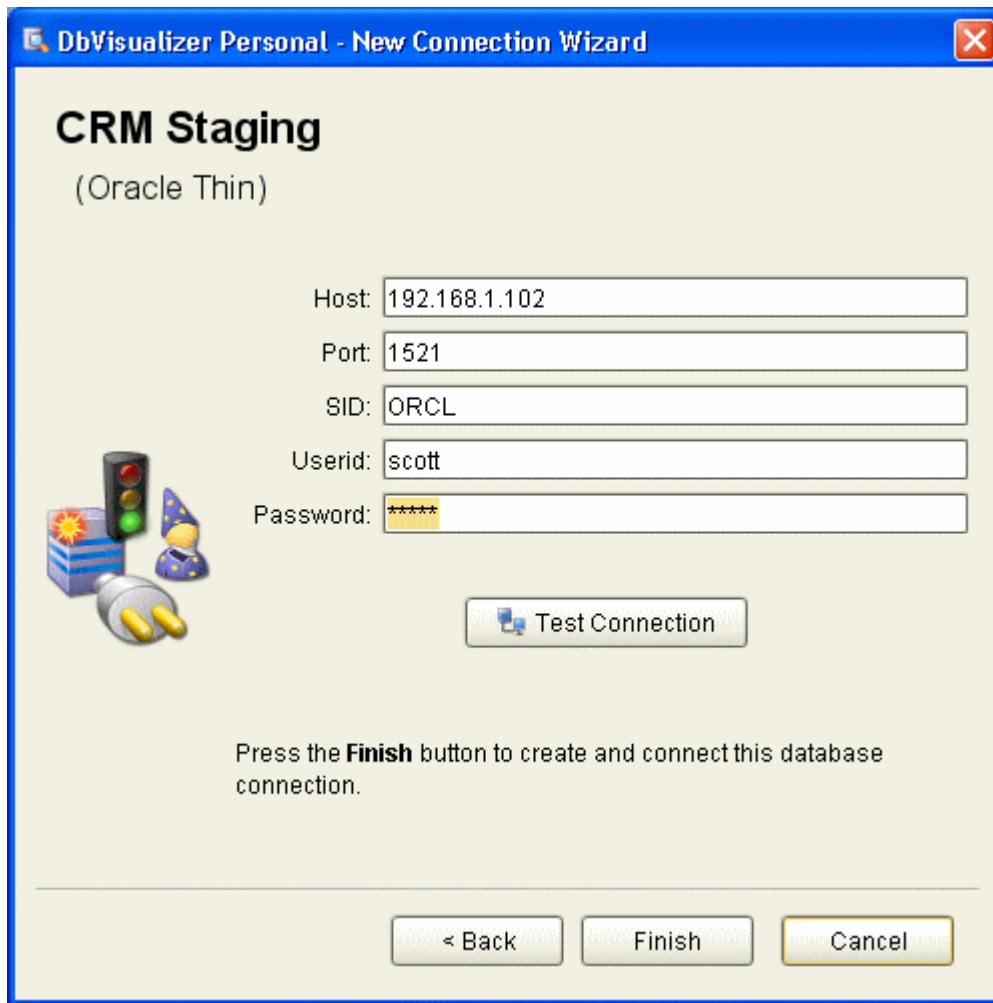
DbVisualizer Personal - New Connection Wizard

CRM Staging

(Oracle Thin)

Host: 192.168.1.102

Port: 1521

SID: ORCL

Userid: scott

Password: *****

Test Connection

Press the **Finish** button to create and connect this database connection.

< Back

Finish

Cancel